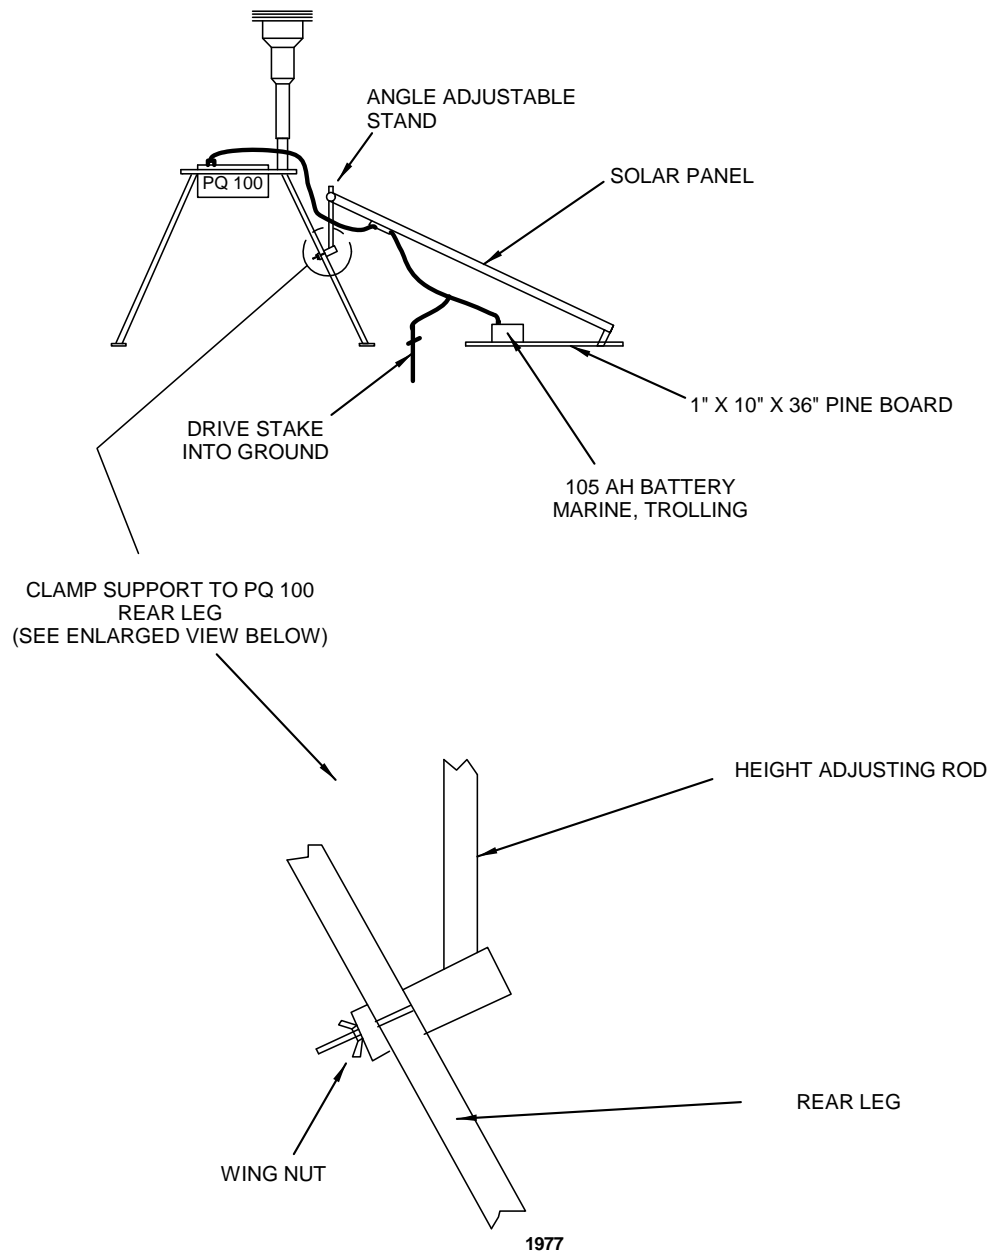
ANGLE ADJUSTABLE STAND

PQ 100

SOLAR PANEL

DRIVE STAKE INTO GROUND

1" X 10" X 36" PINE BOARD

105 AH BATTERY MARINE, TROLLING

CLAMP SUPPORT TO PQ 100 REAR LEG (SEE ENLARGED VIEW BELOW)

HEIGHT ADJUSTING ROD

REAR LEG

WING NUT

1977